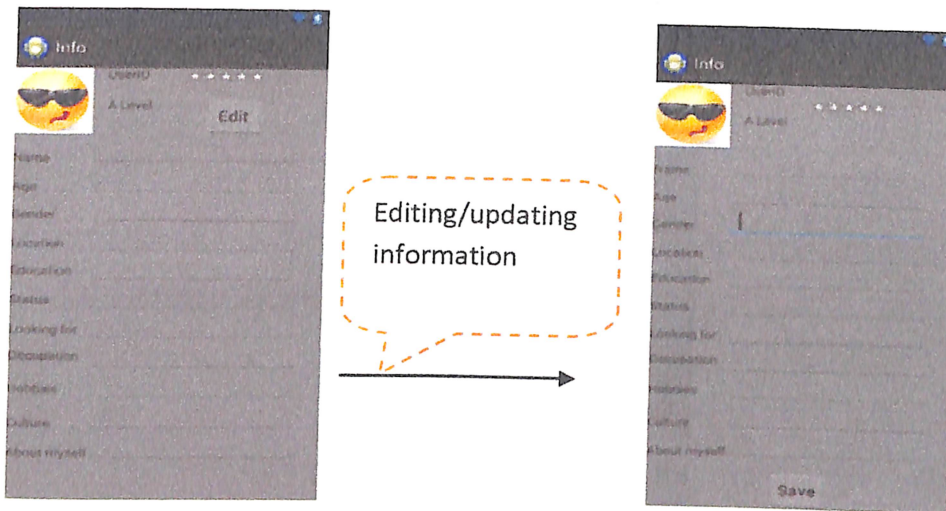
Info
UserID
A Level
\* \* \* \* \*
Edit
Name
Age
Gender
Location
Education
Status
Looking for
Occupation
Hobbies
Culture
About myself

Editing/updating information

Info
UserID
A Level
\* \* \* \* \*
Name
Age
Gender
Location
Education
Status
Looking for
Occupation
Hobbies
Culture
About myself
Save